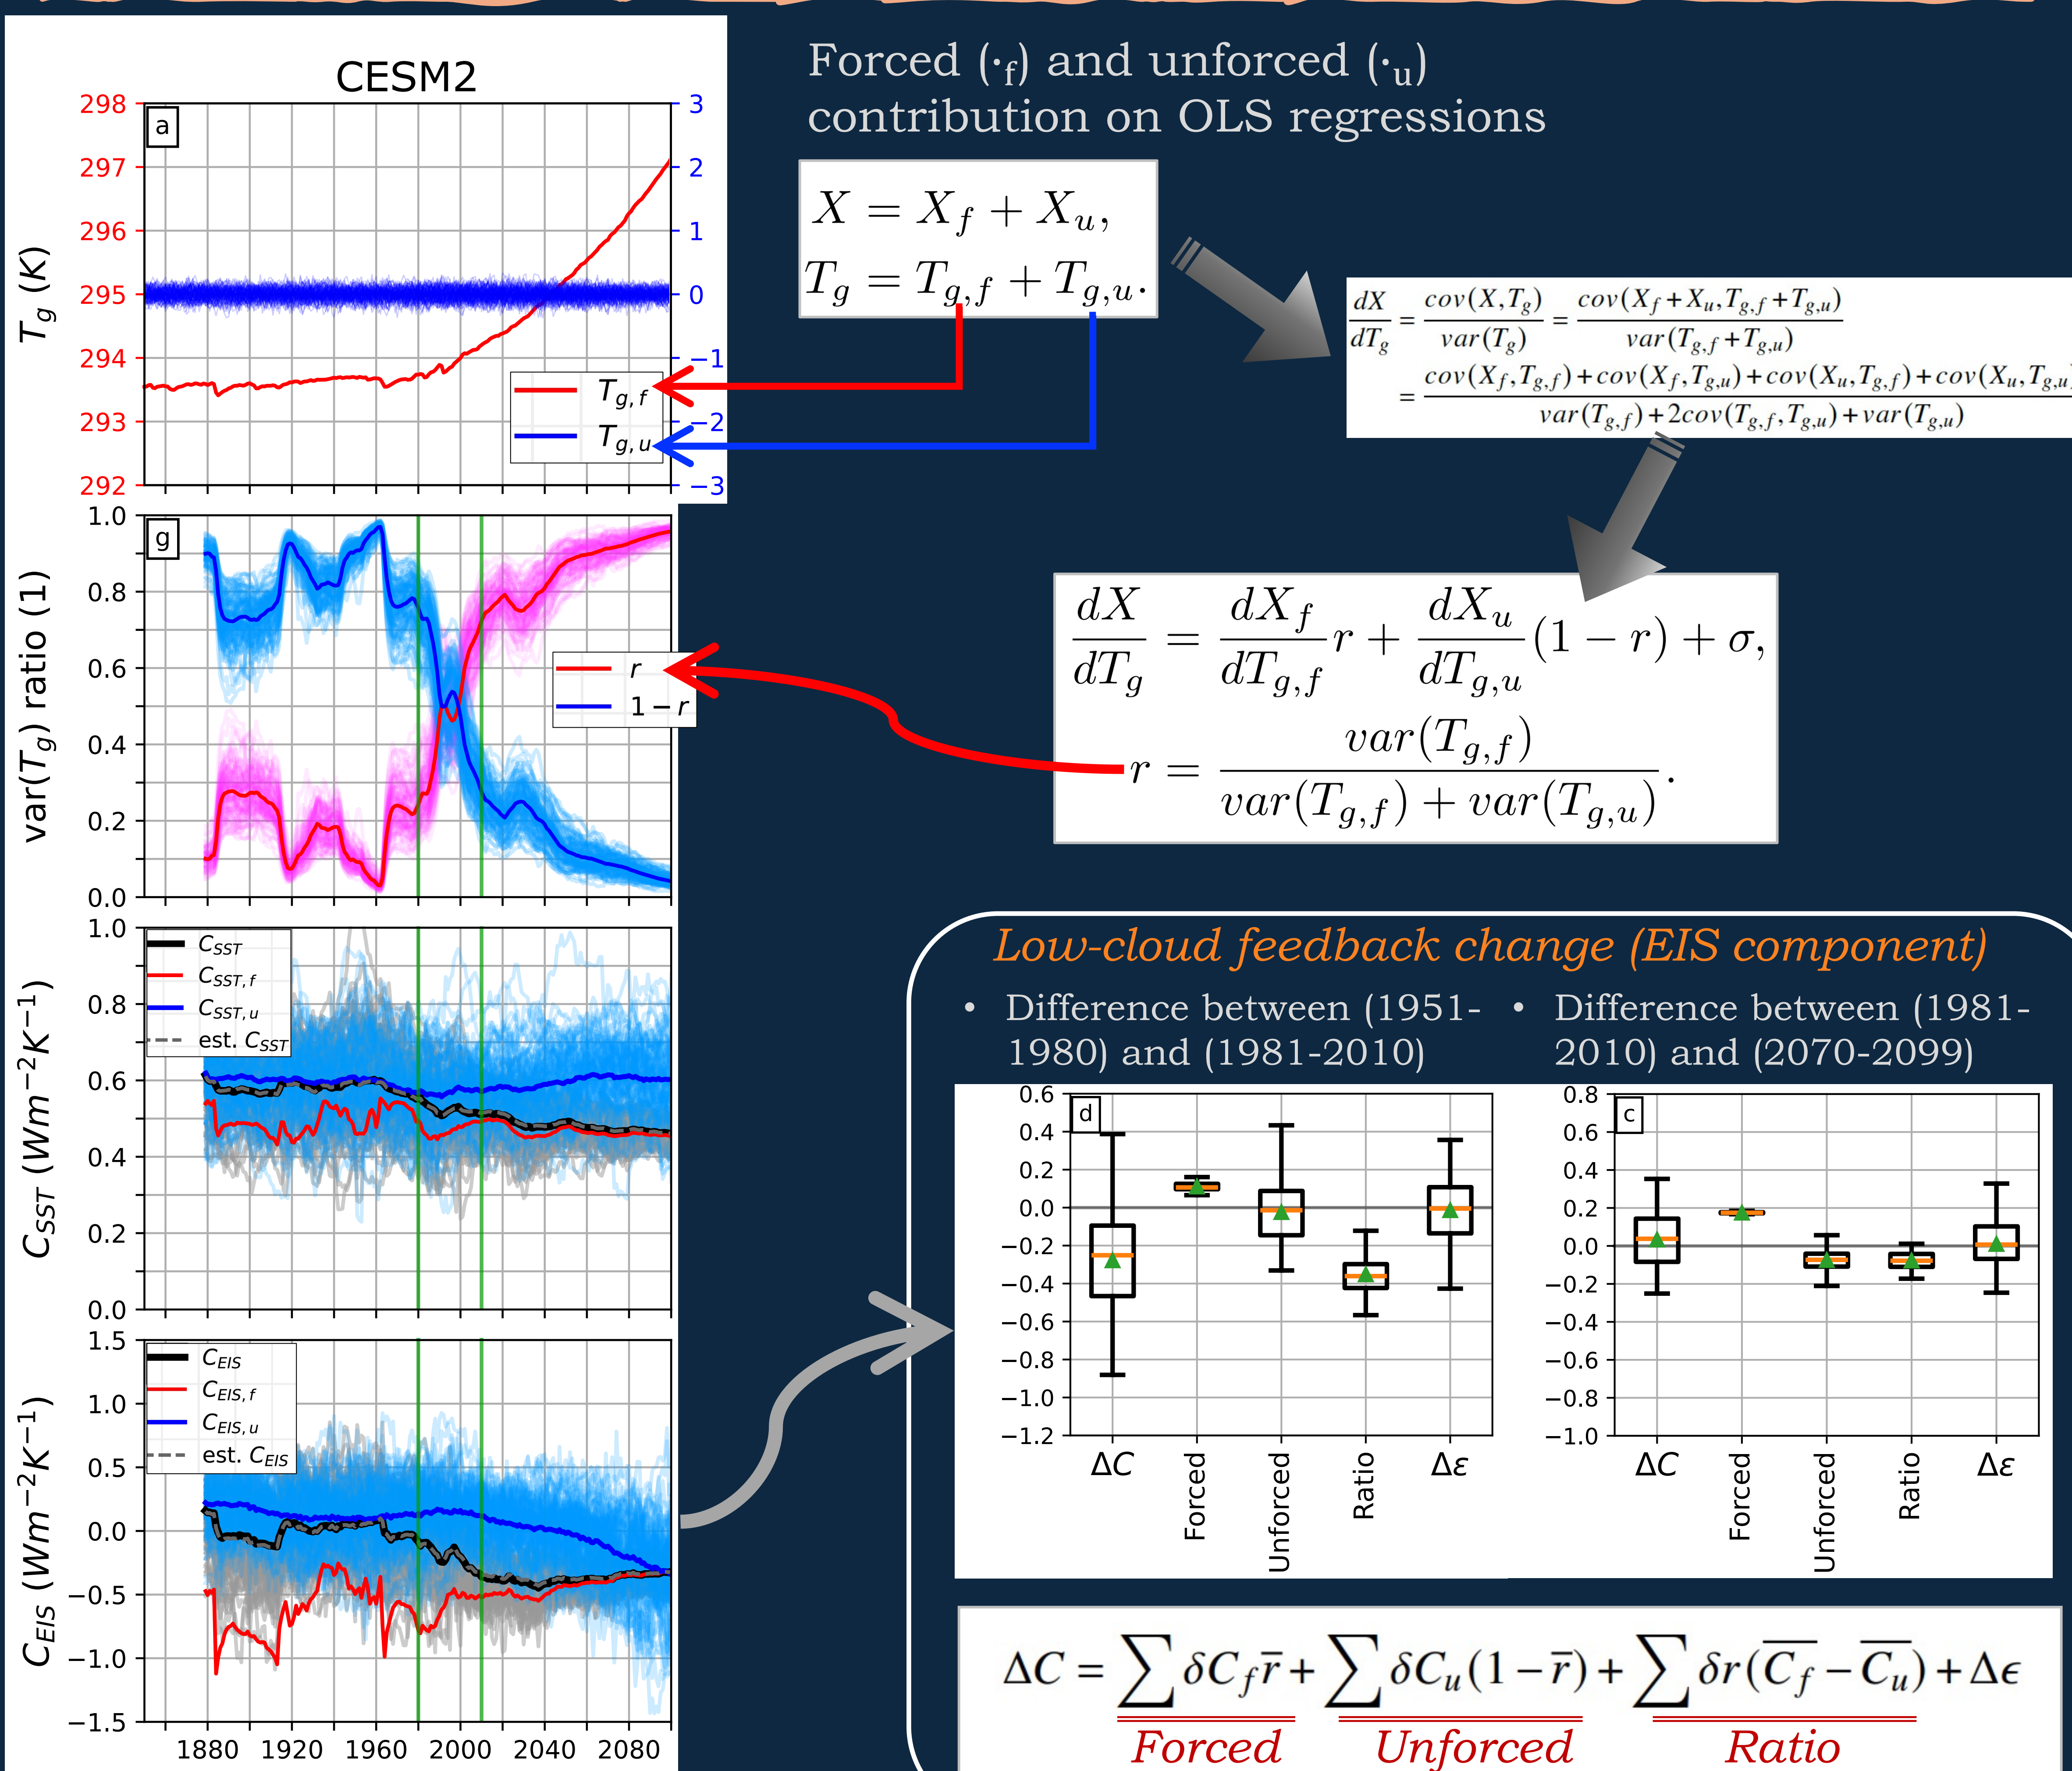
CESM2

a

$T_g$ (K)

298 297 296 295 294 293 292

3 2 1 0 −1 −2 −3

$T_{g,f}$
$T_{g,u}$

g

var($T_g$) ratio (1)

1.0 0.8 0.6 0.4 0.2 0.0

$r$
$1-r$

$C_{SST}$ ($Wm^{-2}K^{-1}$)

1.0 0.8 0.6 0.4 0.2 0.0

$C_{SST}$
$C_{SST,f}$
$C_{SST,u}$
est. $C_{SST}$

$C_{EIS}$ ($Wm^{-2}K^{-1}$)

1.5 1.0 0.5 0.0 −0.5 −1.0 −1.5

$C_{EIS}$
$C_{EIS,f}$
$C_{EIS,u}$
est. $C_{EIS}$

1880 1920 1960 2000 2040 2080

Forced ($\cdot_f$) and unforced ($\cdot_u$) contribution on OLS regressions

$X = X_f + X_u,$
$T_g = T_{g,f} + T_{g,u}.$

$\frac{dX}{dT_g} = \frac{cov(X,T_g)}{var(T_g)} = \frac{cov(X_f+X_u,T_{g,f}+T_{g,u})}{var(T_{g,f}+T_{g,u})}$
$= \frac{cov(X_f,T_{g,f})+cov(X_f,T_{g,u})+cov(X_u,T_{g,f})+cov(X_u,T_{g,u})}{var(T_{g,f})+2cov(T_{g,f},T_{g,u})+var(T_{g,u})}$

$\frac{dX}{dT_g} = \frac{dX_f}{dT_{g,f}}r + \frac{dX_u}{dT_{g,u}}(1-r) + \sigma,$
$r = \frac{var(T_{g,f})}{var(T_{g,f}) + var(T_{g,u})}.$

Low-cloud feedback change (EIS component)

• Difference between (1951-1980) and (1981-2010)
• Difference between (1981-2010) and (2070-2099)

d
0.6 0.4 0.2 0.0 −0.2 −0.4 −0.6 −0.8 −1.0 −1.2
ΔC Forced Unforced Ratio Δε

c
0.8 0.6 0.4 0.2 0.0 −0.2 −0.4 −0.6 −0.8 −1.0
ΔC Forced Unforced Ratio Δε

$\Delta C = \sum \delta C_f \bar{r} + \sum \delta C_u(1-\bar{r}) + \sum \delta r(\overline{C_f} - \overline{C_u}) + \Delta\epsilon$
Forced Unforced Ratio